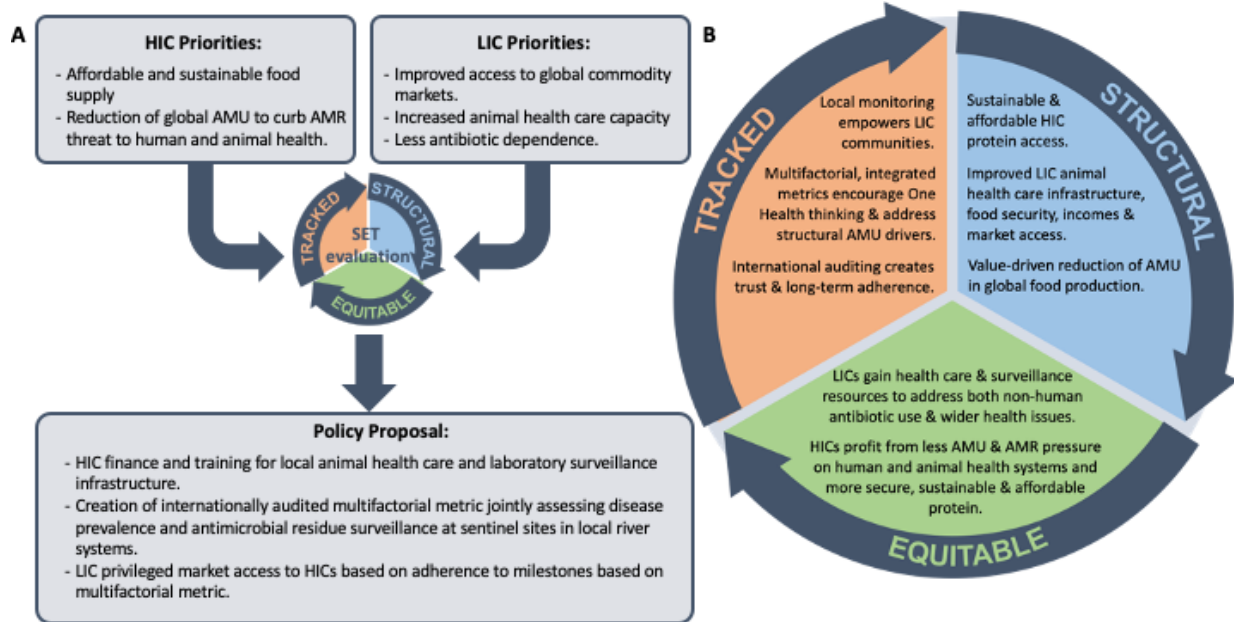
A

HIC Priorities:
- Affordable and sustainable food supply
- Reduction of global AMU to curb AMR threat to human and animal health.

LIC Priorities:
- Improved access to global commodity markets.
- Increased animal health care capacity
- Less antibiotic dependence.

TRACKED
STRUCTURAL
SET evaluation
EQUITABLE

Policy Proposal:
- HIC finance and training for local animal health care and laboratory surveillance infrastructure.
- Creation of internationally audited multifactorial metric jointly assessing disease prevalence and antimicrobial residue surveillance at sentinel sites in local river systems.
- LIC privileged market access to HICs based on adherence to milestones based on multifactorial metric.

B

TRACKED

Local monitoring empowers LIC communities.

Multifactorial, integrated metrics encourage One Health thinking & address structural AMU drivers.

International auditing creates trust & long-term adherence.

STRUCTURAL

Sustainable & affordable HIC protein access.

Improved LIC animal health care infrastructure, food security, incomes & market access.

Value-driven reduction of AMU in global food production.

LICs gain health care & surveillance resources to address both non-human antibiotic use & wider health issues.

HICs profit from less AMU & AMR pressure on human and animal health systems and more secure, sustainable & affordable protein.

EQUITABLE